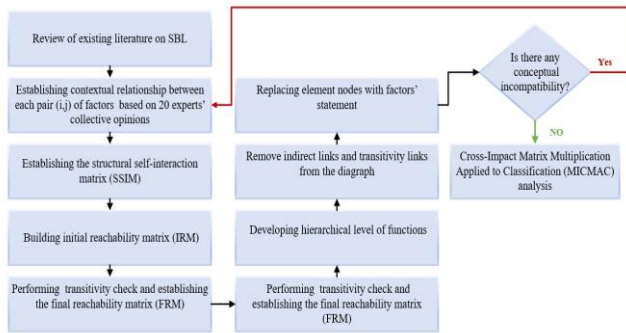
Review of existing literature on SBL

Establishing contextual relationship between each pair (i,j) of factors based on 20 experts' collective opinions

Establishing the structural self-interaction matrix (SSIM)

Building initial reachability matrix (IRM)

Performing transitivity check and establishing the final reachability matrix (FRM)

Performing transitivity check and establishing the final reachability matrix (FRM)

Developing hierarchical level of functions

Remove indirect links and transitivity links from the diagraph

Replacing element nodes with factors' statement

Is there any conceptual incompatibility?

Yes

NO

Cross-Impact Matrix Multiplication Applied to Classification (MICMAC) analysis